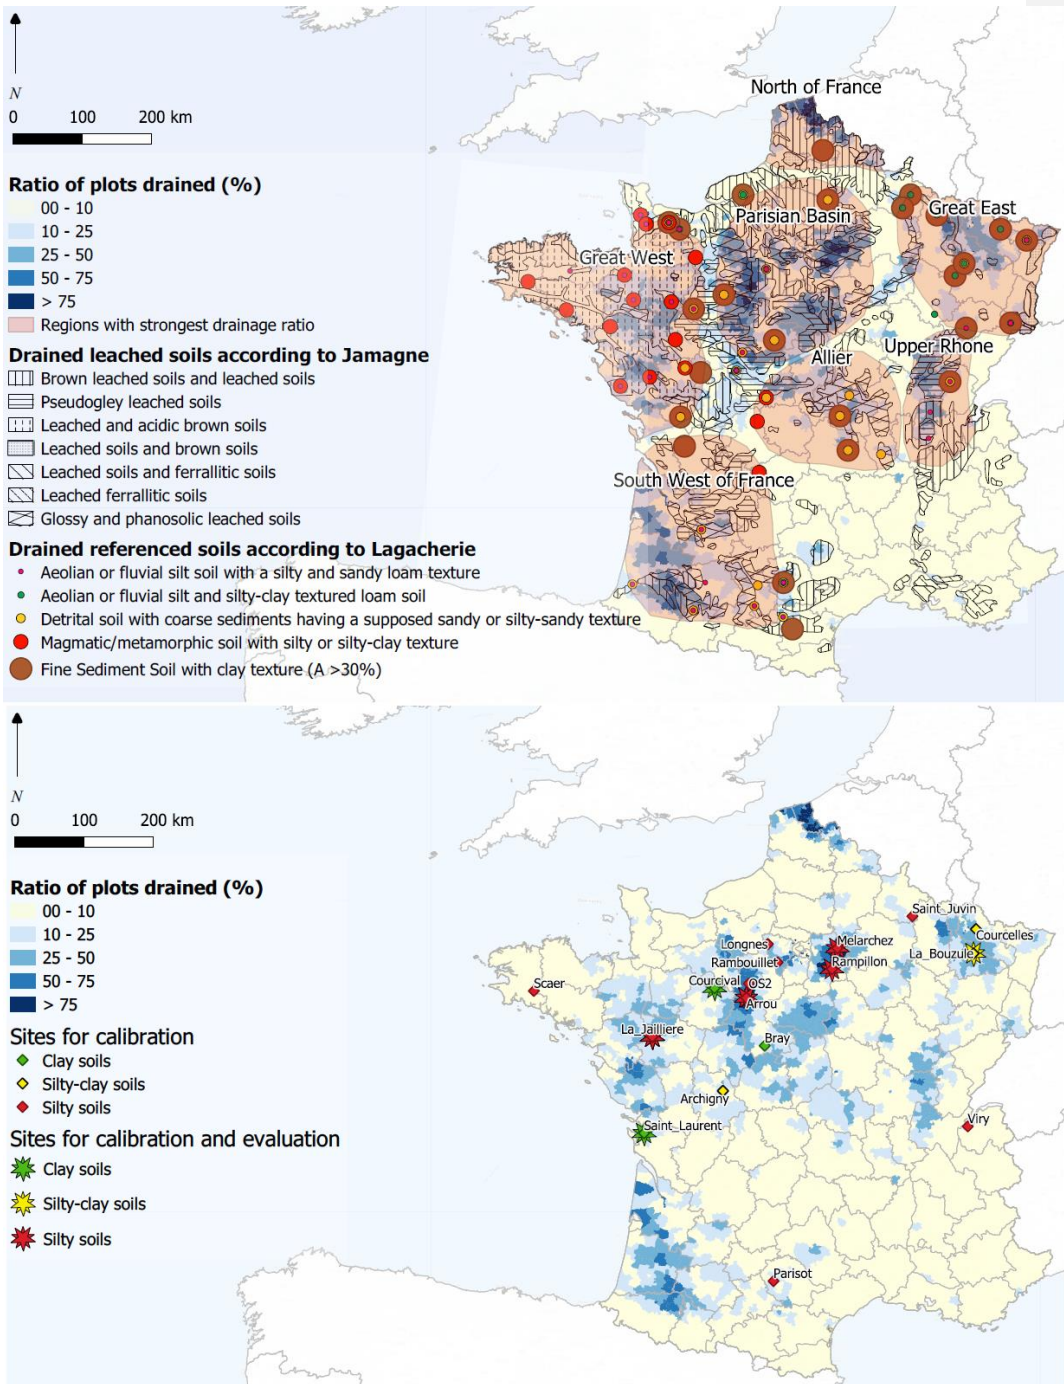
N
0 100 200 km

Ratio of plots drained (%)
00 - 10
10 - 25
25 - 50
50 - 75
> 75
Regions with strongest drainage ratio

Drained leached soils according to Jamagne
Brown leached soils and leached soils
Pseudogley leached soils
Leached and acidic brown soils
Leached soils and brown soils
Leached soils and ferrallitic soils
Leached ferrallitic soils
Glossy and phanosolic leached soils

Drained referenced soils according to Lagacherie
Aeolian or fluvial silt soil with a silty and sandy loam texture
Aeolian or fluvial silt and silty-clay textured loam soil
Detrital soil with coarse sediments having a supposed sandy or silty-sandy texture
Magmatic/metamorphic soil with silty or silty-clay texture
Fine Sediment Soil with clay texture (A >30%)

North of France
Parisian Basin
Great East
Great West
Allier
Upper Rhone
South West of France

N
0 100 200 km

Ratio of plots drained (%)
00 - 10
10 - 25
25 - 50
50 - 75
> 75

Sites for calibration
Clay soils
Silty-clay soils
Silty soils

Sites for calibration and evaluation
Clay soils
Silty-clay soils
Silty soils

Saint_Juvin
Courcelles
Longnes
Melarchez
Rambouillet
Rampillon
La_Bouzule
Scaer
Courcival
OS2
Arrou
La_Jaillere
Bray
Archigny
Saint_Laurent
Viry
Parisot